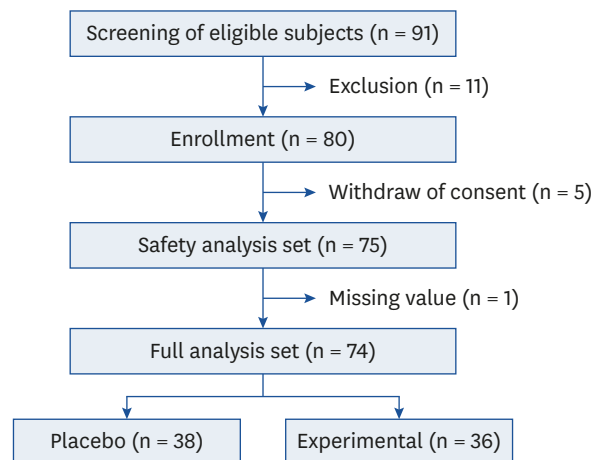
Screening of eligible subjects (n = 91)

Exclusion (n = 11)

Enrollment (n = 80)

Withdraw of consent (n = 5)

Safety analysis set (n = 75)

Missing value (n = 1)

Full analysis set (n = 74)

Placebo (n = 38)

Experimental (n = 36)